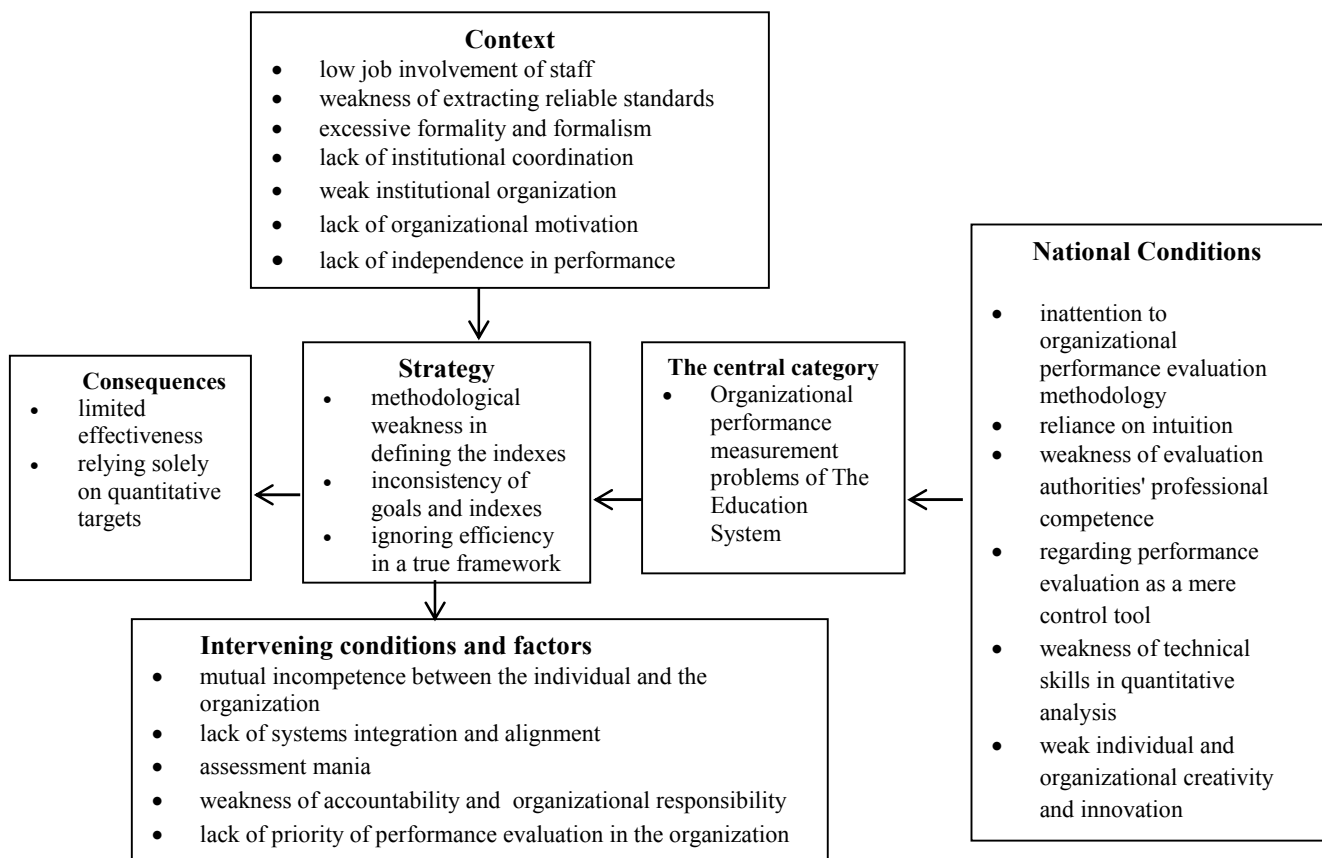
**Context**
- low job involvement of staff
- weakness of extracting reliable standards
- excessive formality and formalism
- lack of institutional coordination
- weak institutional organization
- lack of organizational motivation
- lack of independence in performance

**Consequences**
- limited effectiveness
- relying solely on quantitative targets

**Strategy**
- methodological weakness in defining the indexes
- inconsistency of goals and indexes
- ignoring efficiency in a true framework

**The central category**
- Organizational performance measurement problems of The Education System

**National Conditions**
- inattention to organizational performance evaluation methodology
- reliance on intuition
- weakness of evaluation authorities' professional competence
- regarding performance evaluation as a mere control tool
- weakness of technical skills in quantitative analysis
- weak individual and organizational creativity and innovation

**Intervening conditions and factors**
- mutual incompetence between the individual and the organization
- lack of systems integration and alignment
- assessment mania
- weakness of accountability and organizational responsibility
- lack of priority of performance evaluation in the organization